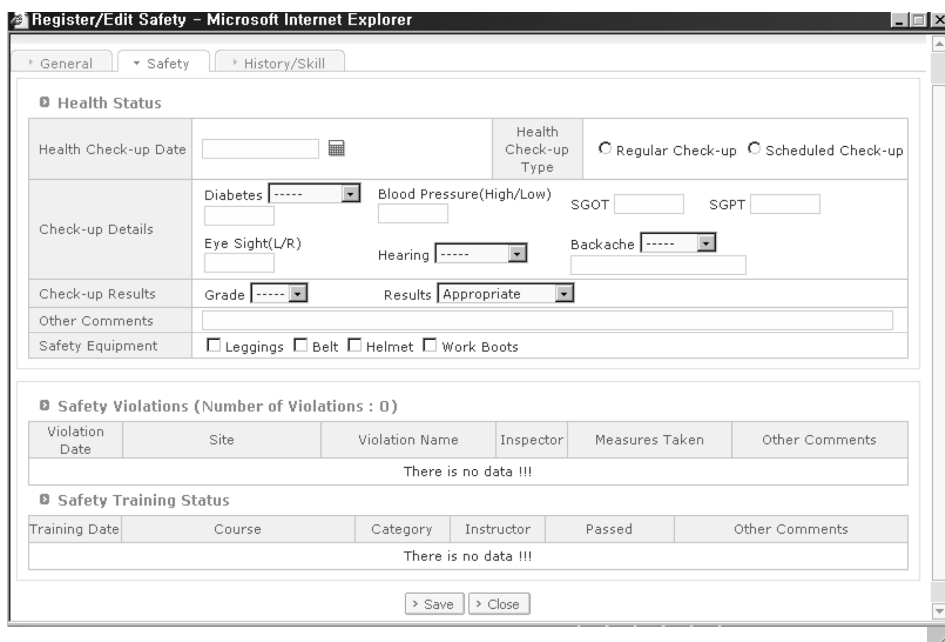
Register/Edit Safety - Microsoft Internet Explorer

General | Safety | History/Skill

Health Status

| Health Check-up Date | | Health Check-up Type | Regular Check-up Scheduled Check-up |
|---|---|---|---|
| Check-up Details | Diabetes ----- Blood Pressure(High/Low) SGOT SGPT Eye Sight(L/R) Hearing ----- Backache ----- | | |
| Check-up Results | Grade ----- Results Appropriate | | |
| Other Comments | | | |
| Safety Equipment | Leggings Belt Helmet Work Boots | | |

Safety Violations (Number of Violations : 0)

| Violation Date | Site | Violation Name | Inspector | Measures Taken | Other Comments |
|---|---|---|---|---|---|
| There is no data !!! | | | | | |

Safety Training Status

| Training Date | Course | Category | Instructor | Passed | Other Comments |
|---|---|---|---|---|---|
| There is no data !!! | | | | | |

Save Close